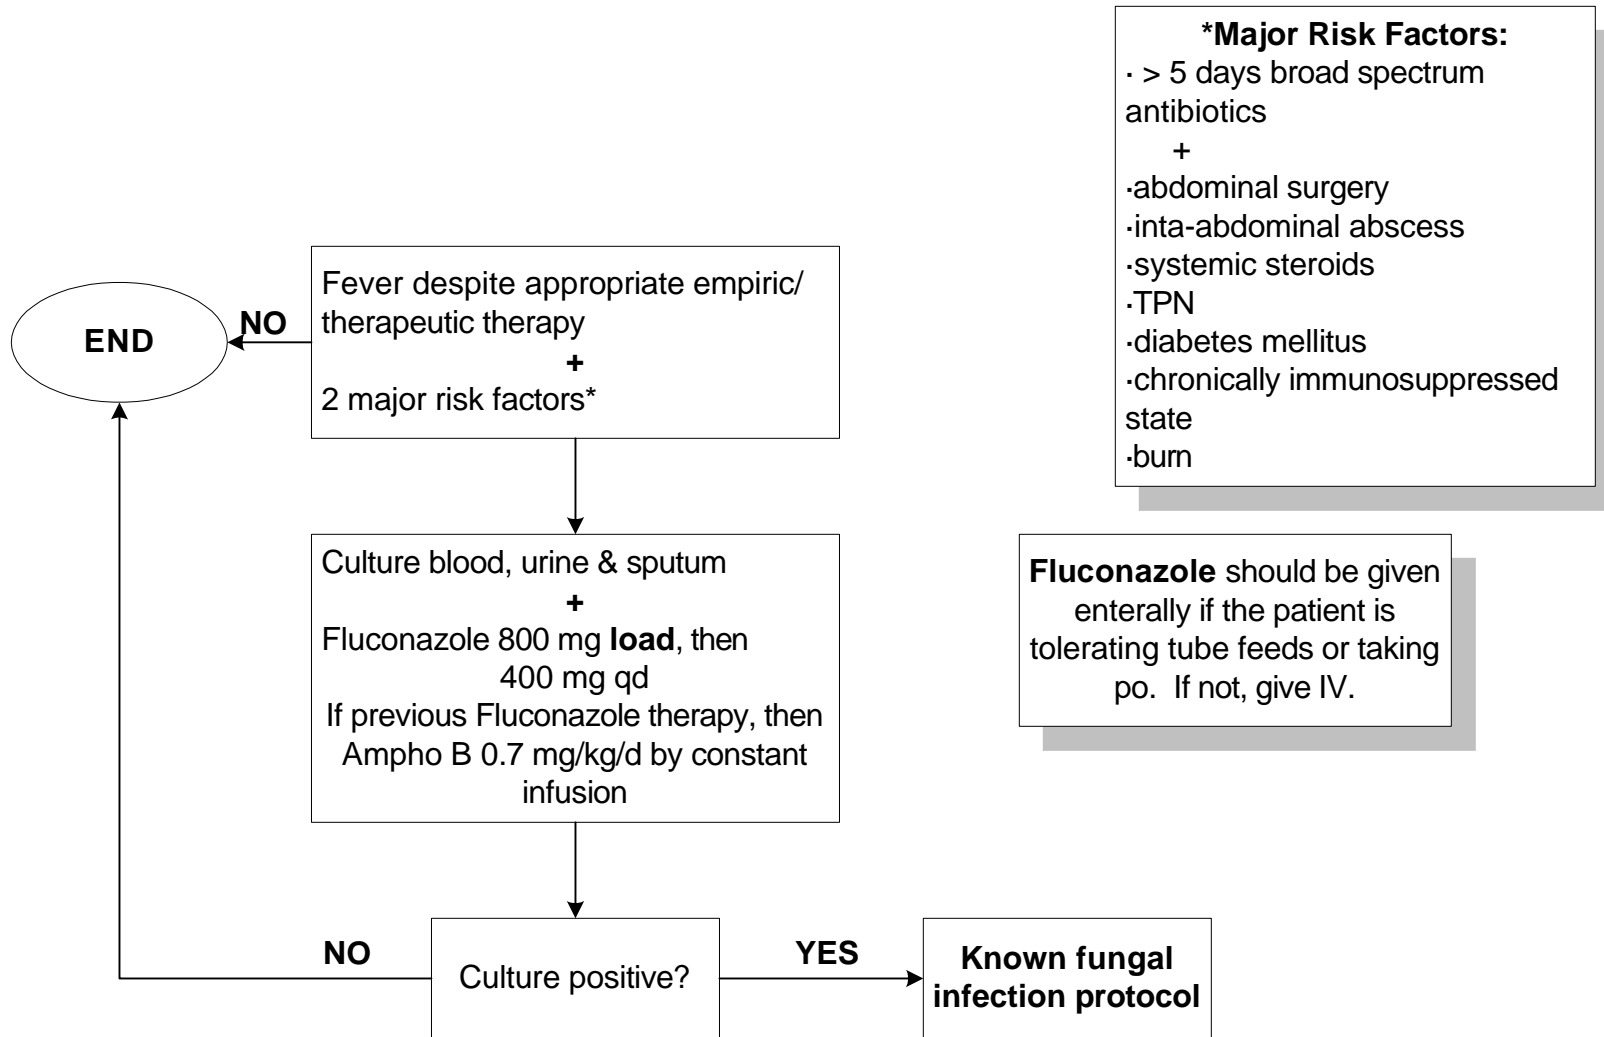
*Major Risk Factors:
· > 5 days broad spectrum antibiotics
+
·abdominal surgery
·inta-abdominal abscess
·systemic steroids
·TPN
·diabetes mellitus
·chronically immunosuppressed state
·burn

END

NO

Fever despite appropriate empiric/ therapeutic therapy
+
2 major risk factors*

Culture blood, urine & sputum
+
Fluconazole 800 mg **load**, then 400 mg qd
If previous Fluconazole therapy, then Ampho B 0.7 mg/kg/d by constant infusion

**Fluconazole** should be given enterally if the patient is tolerating tube feeds or taking po. If not, give IV.

NO

Culture positive?

YES

Known fungal infection protocol